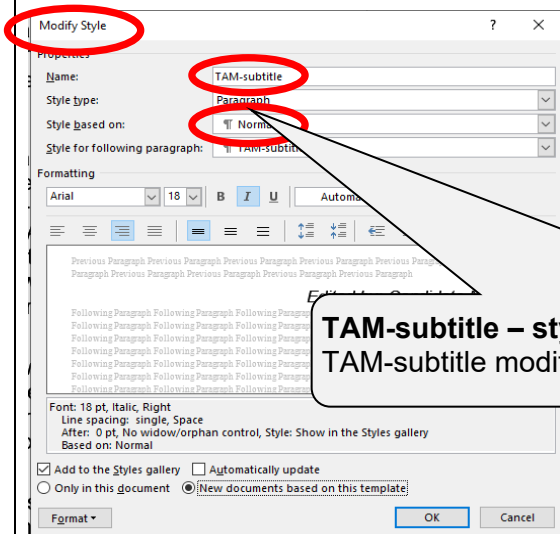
Modify Style

?

×

Properties

Name:

TAM-subtitle

Style type:

Paragraph

Style based on:

¶ Normal

Style for following paragraph:

¶ TAM-subti

Formatting

Arial

18

B

I

U

Automa

Previous Paragraph Previous Paragraph Previous Paragraph Previous Paragraph Previous Paragraph Previous Paragraph Previous Paragraph Previous Paragraph Previous Paragraph Previous Paragraph

Edited by Candidate

Following Paragraph Following Paragraph Following Paragraph Following Paragraph Following Paragraph Following Paragraph Following Paragraph Following Paragraph Following Paragraph Following Paragraph Following Paragraph Following Paragraph Following Paragraph Following Paragraph Following Paragraph Following Paragraph Following Paragraph Following Paragraph Following Paragraph Following Paragraph Following Paragraph

TAM-subtitle – sty

TAM-subtitle modi

Font: 18 pt, Italic, Right
Line spacing: single, Space
After: 0 pt, No widow/orphan control, Style: Show in the Styles gallery
Based on: Normal

Add to the Styles gallery

Automatically update

Only in this document

New documents based on this template

Format

OK

Cancel